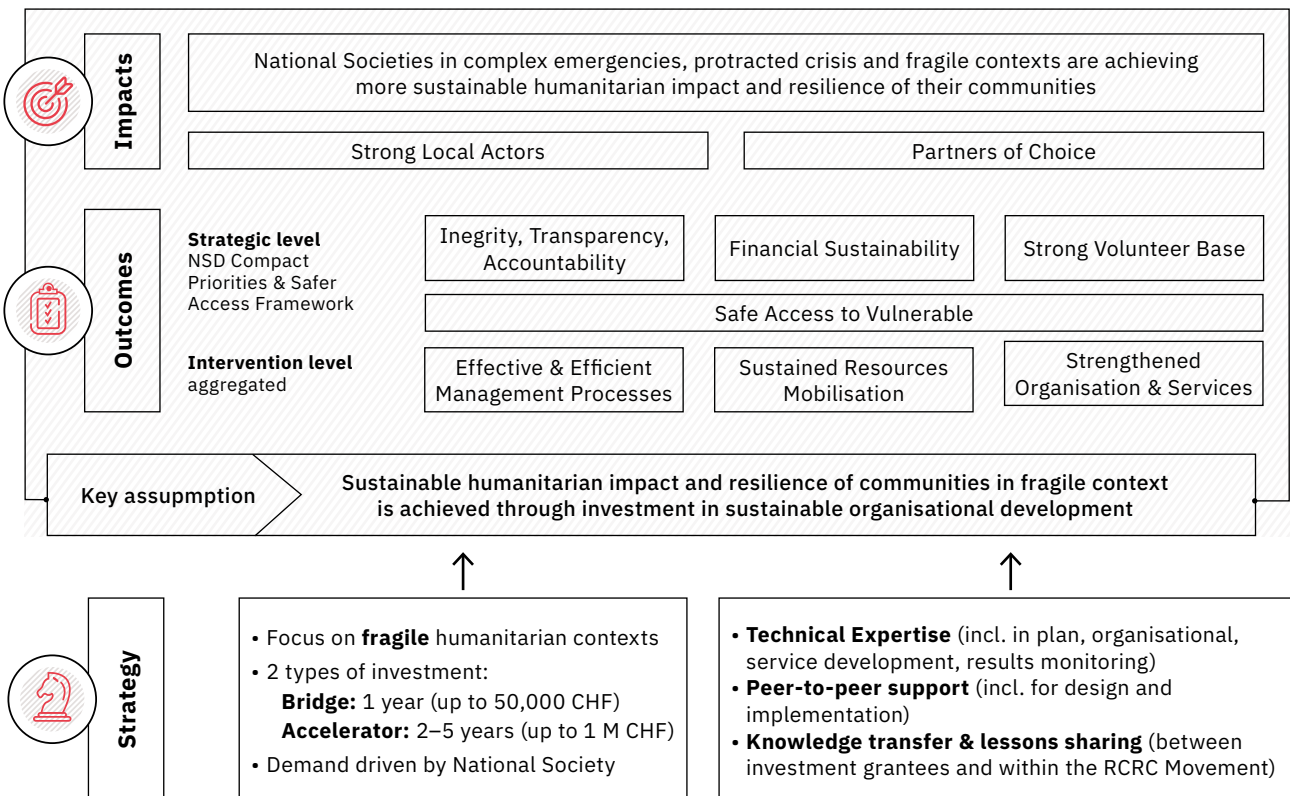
Impacts

National Societies in complex emergencies, protracted crisis and fragile contexts are achieving more sustainable humanitarian impact and resilience of their communities

Strong Local Actors

Partners of Choice

Outcomes

**Strategic level**
NSD Compact Priorities & Safer Access Framework

Inegrity, Transparency, Accountability

Financial Sustainability

Strong Volunteer Base

Safe Access to Vulnerable

**Intervention level**
aggregated

Effective & Efficient Management Processes

Sustained Resources Mobilisation

Strengthened Organisation & Services

Key assupmption

**Sustainable humanitarian impact and resilience of communities in fragile context is achieved through investment in sustainable organisational development**

Strategy

• Focus on **fragile** humanitarian contexts
• 2 types of investment:
**Bridge:** 1 year (up to 50,000 CHF)
**Accelerator:** 2–5 years (up to 1 M CHF)
• Demand driven by National Society

• **Technical Expertise** (incl. in plan, organisational, service development, results monitoring)
• **Peer-to-peer support** (incl. for design and implementation)
• **Knowledge transfer & lessons sharing** (between investment grantees and within the RCRC Movement)